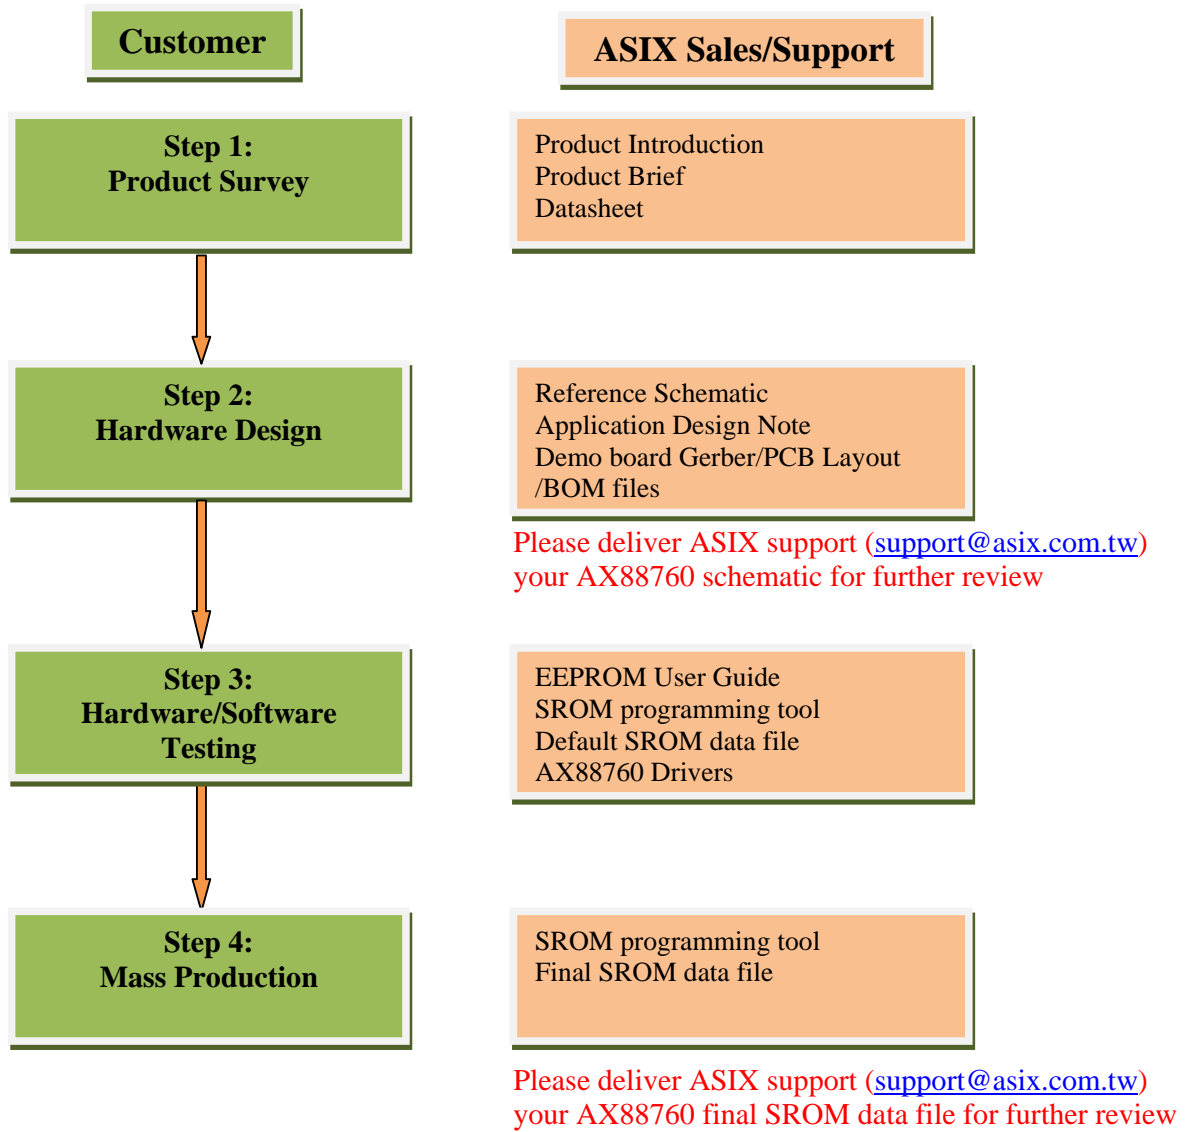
Customer

ASIX Sales/Support

Step 1:
Product Survey

Product Introduction
Product Brief
Datasheet

Step 2:
Hardware Design

Reference Schematic
Application Design Note
Demo board Gerber/PCB Layout /BOM files

Please deliver ASIX support (support@asix.com.tw) your AX88760 schematic for further review

Step 3:
Hardware/Software Testing

EEPROM User Guide
SROM programming tool
Default SROM data file
AX88760 Drivers

Step 4:
Mass Production

SROM programming tool
Final SROM data file

Please deliver ASIX support (support@asix.com.tw) your AX88760 final SROM data file for further review